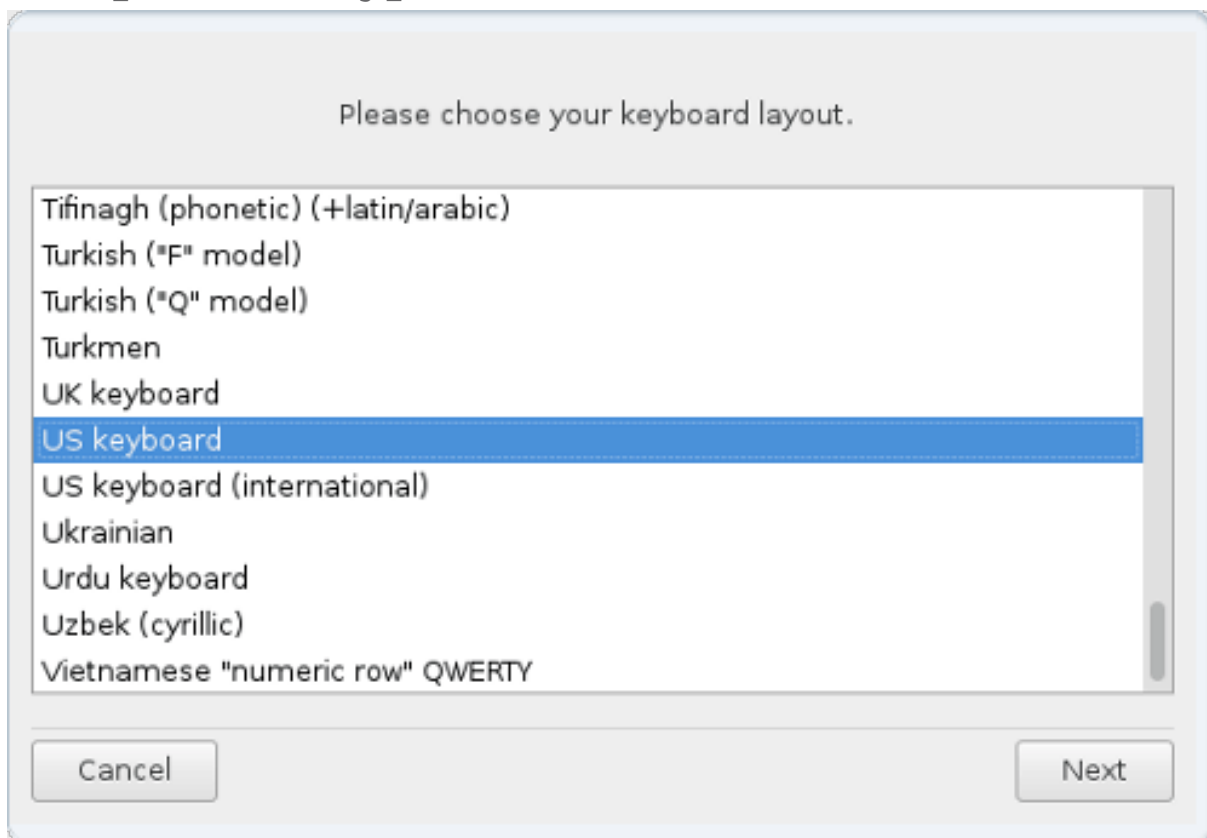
Please choose your keyboard layout.

Tifinagh (phonetic) (+latin/arabic)
Turkish ("F" model)
Turkish ("Q" model)
Turkmen
UK keyboard
US keyboard
US keyboard (international)
Ukrainian
Urdu keyboard
Uzbek (cyrillic)
Vietnamese "numeric row" QWERTY

Cancel
Next